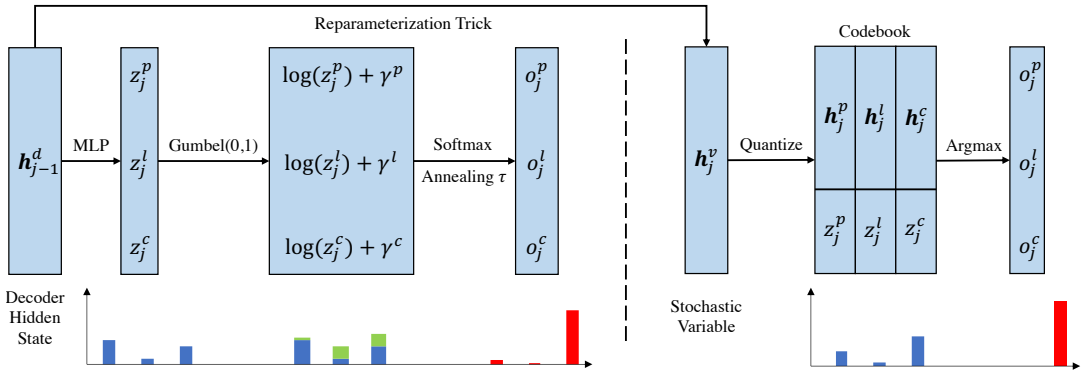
Reparameterization Trick

$\boldsymbol{h}_{j-1}^{d}$

MLP

$z_j^p$

$z_j^l$

$z_j^c$

Gumbel(0,1)

$\log(z_j^p) + \gamma^p$

$\log(z_j^l) + \gamma^l$

$\log(z_j^c) + \gamma^c$

Softmax

Annealing $\tau$

$o_j^p$

$o_j^l$

$o_j^c$

Decoder Hidden State

$\boldsymbol{h}_j^v$

Quantize

Codebook

$\boldsymbol{h}_j^p$ $\boldsymbol{h}_j^l$ $\boldsymbol{h}_j^c$

$z_j^p$ $z_j^l$ $z_j^c$

Argmax

$o_j^p$

$o_j^l$

$o_j^c$

Stochastic Variable